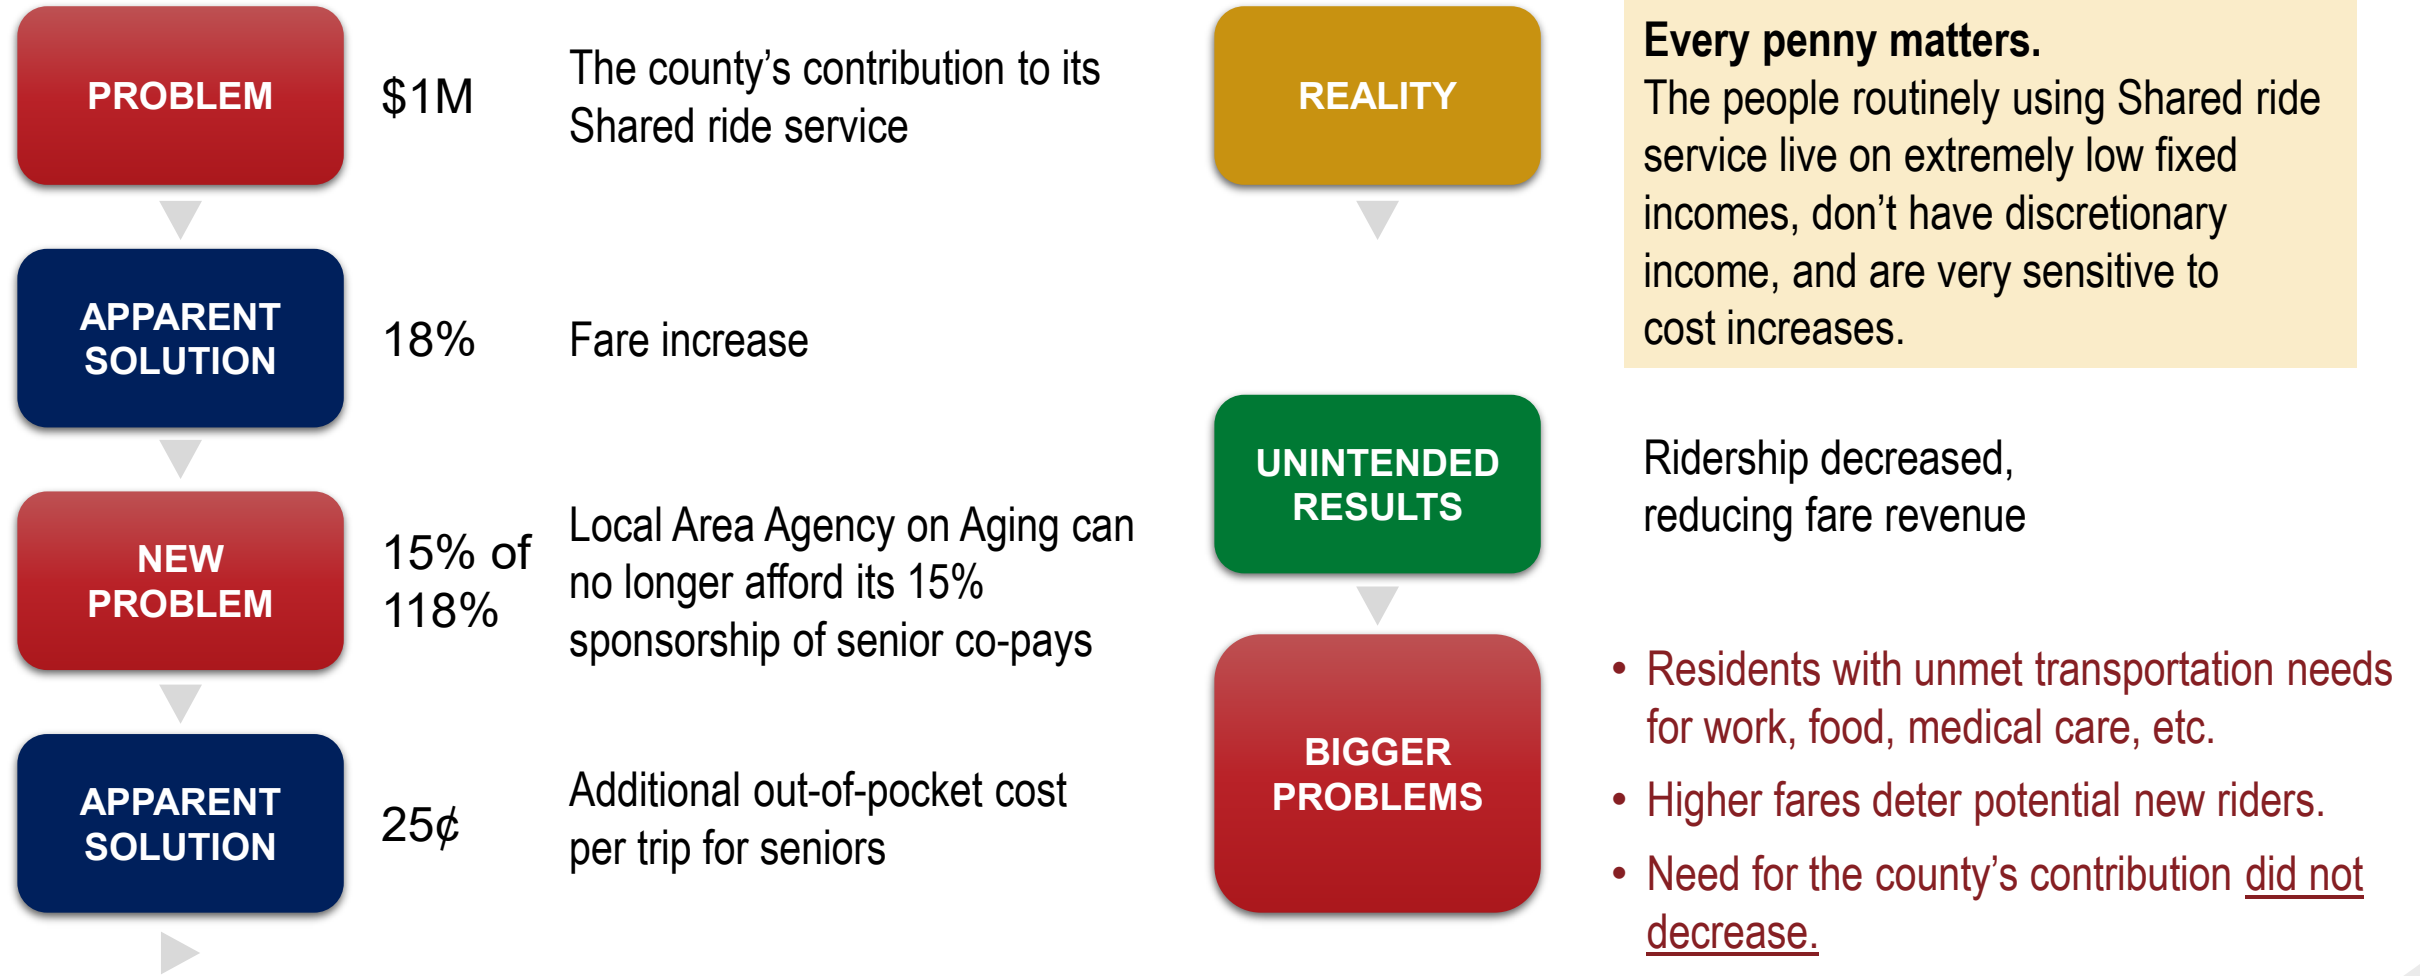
PROBLEM

$1M

The county’s contribution to its Shared ride service

APPARENT SOLUTION

18%

Fare increase

NEW PROBLEM

15% of 118%

Local Area Agency on Aging can no longer afford its 15% sponsorship of senior co-pays

APPARENT SOLUTION

25¢

Additional out-of-pocket cost per trip for seniors

REALITY

**Every penny matters.**
The people routinely using Shared ride service live on extremely low fixed incomes, don’t have discretionary income, and are very sensitive to cost increases.

UNINTENDED RESULTS

Ridership decreased, reducing fare revenue

BIGGER PROBLEMS

• Residents with unmet transportation needs for work, food, medical care, etc.
• Higher fares deter potential new riders.
• Need for the county’s contribution did not decrease.